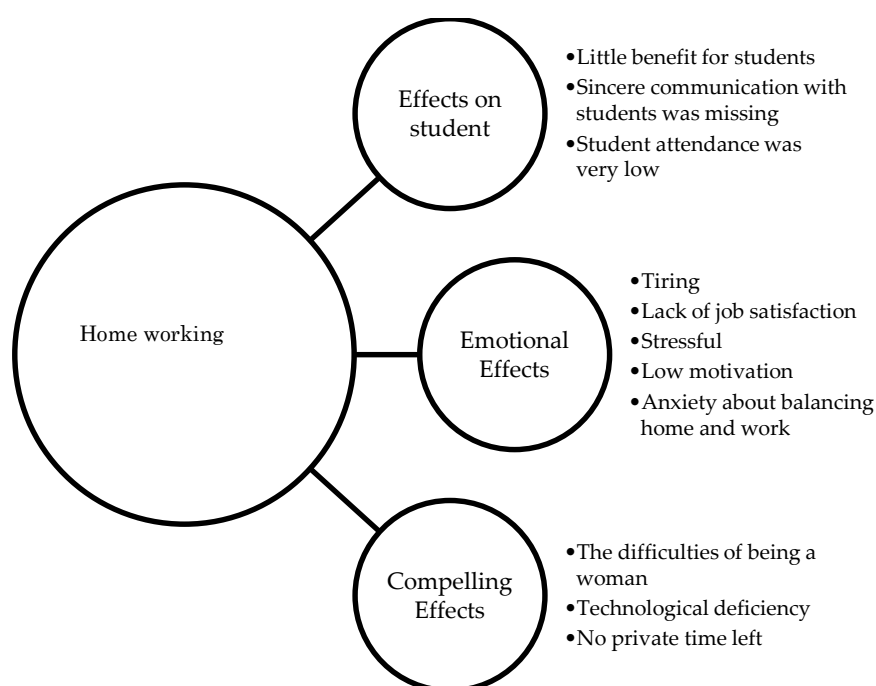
Home working

Effects on student

•Little benefit for students
•Sincere communication with students was missing
•Student attendance was very low

Emotional Effects

•Tiring
•Lack of job satisfaction
•Stressful
•Low motivation
•Anxiety about balancing home and work

Compelling Effects

•The difficulties of being a woman
•Technological deficiency
•No private time left